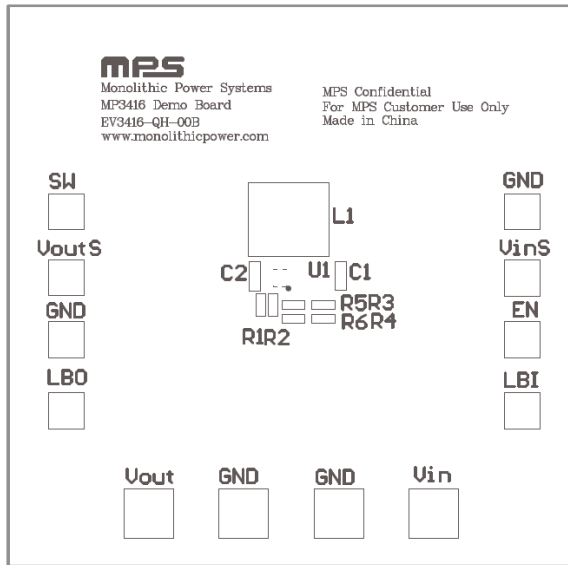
mps
Monolithic Power Systems
MP3416 Demo Board
EV3416-QH-00B
www.monolithicpower.com

MPS Confidential
For MPS Customer Use Only
Made in China

SW
VoutS
GND
LBO

L1
C2
U1
C1
R5R3
R6R4
R1R2

GND
VinS
EN
LBI

Vout
GND
GND
Vin